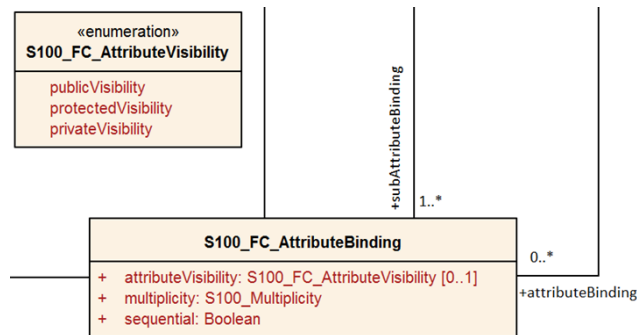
«enumeration»
S100_FC_AttributeVisibility

publicVisibility
protectedVisibility
privateVisibility

+subAttributeBinding

1..*

S100_FC_AttributeBinding

0..*

+ attributeVisibility: S100_FC_AttributeVisibility [0..1]
+ multiplicity: S100_Multiplicity
+ sequential: Boolean

+attributeBinding